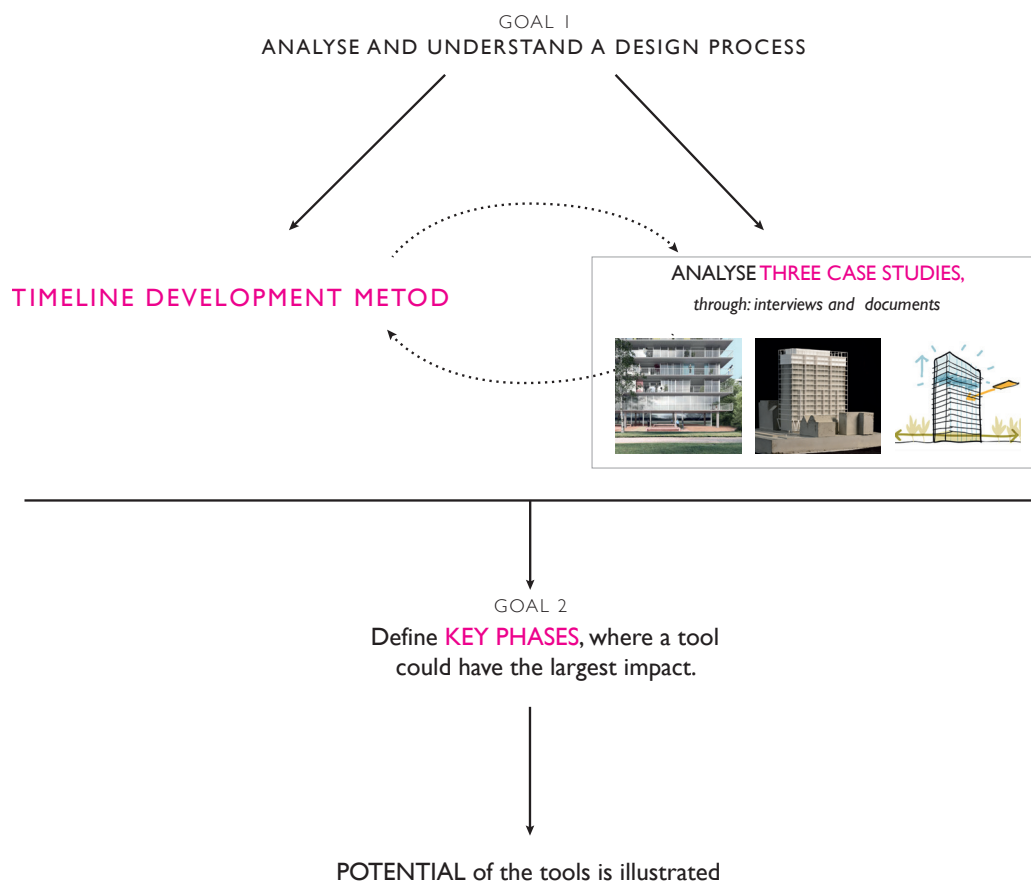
GOAL 1
ANALYSE AND UNDERSTAND A DESIGN PROCESS

TIMELINE DEVELOPMENT METOD

ANALYSE THREE CASE STUDIES,
through: interviews and documents

GOAL 2
Define KEY PHASES, where a tool could have the largest impact.

POTENTIAL of the tools is illustrated